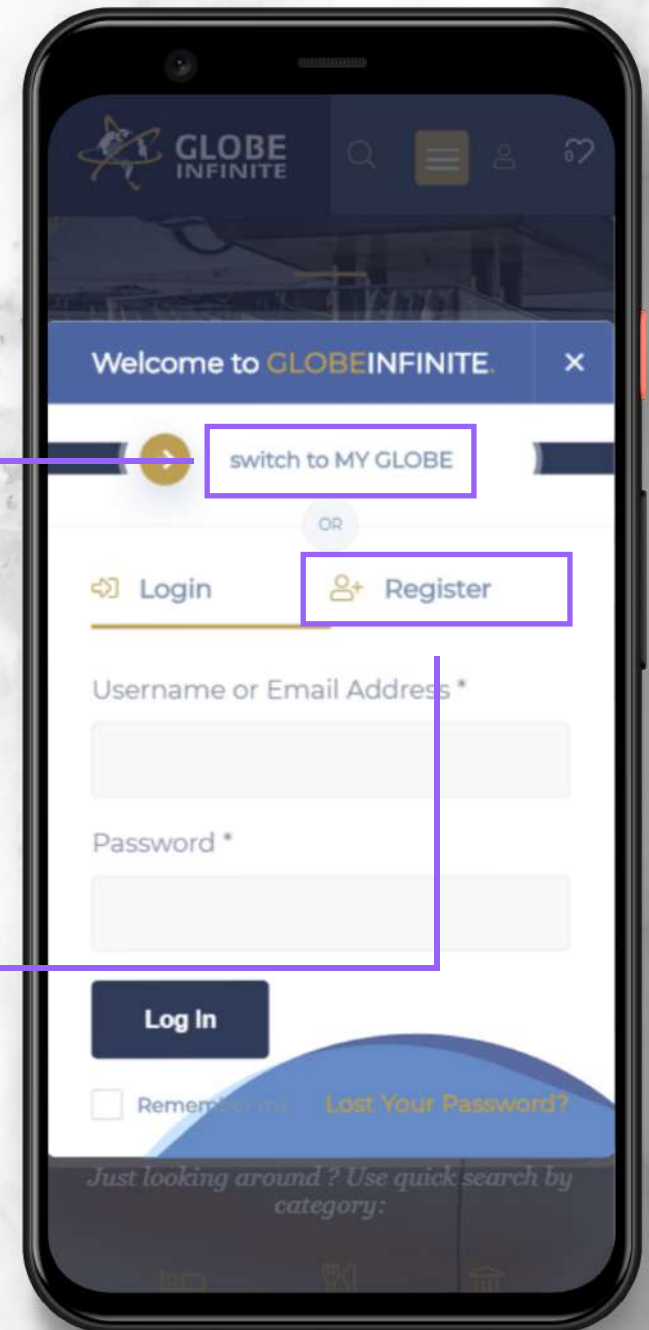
GLOBE INFINITE

0

Welcome to GLOBEINFINITE.

×

switch to MY GLOBE

OR

Login

Register

Username or Email Address *

Password *

Log In

Remember me

Lost Your Password?

Just looking around ? Use quick search by category: